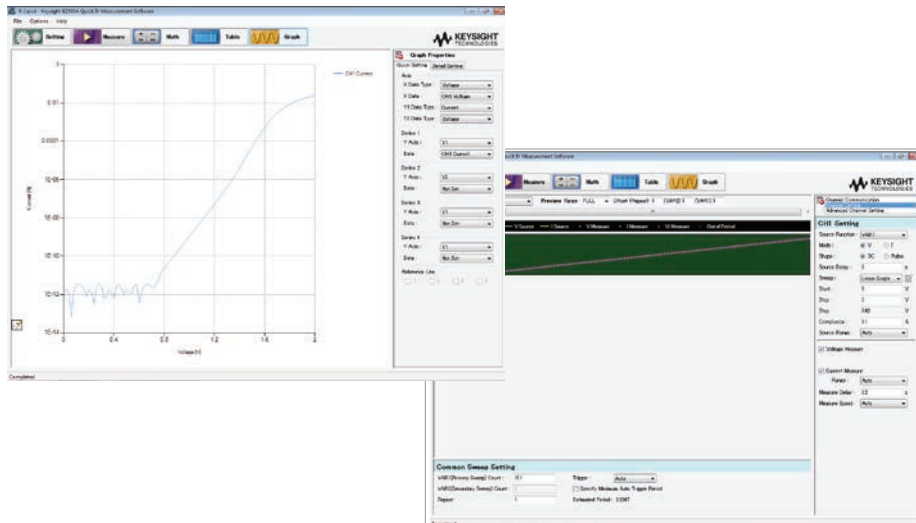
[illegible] - Keysight B2900A Quick IV Measurement Software

File Options Help

Setting Measure Math Table Graph

KEYSIGHT TECHNOLOGIES

CH1 Current

Graph Properties

Quick Setting Detail Setting

Axis

X Data Type : Voltage

X Data : CH1 Voltage

Y1 Data Type : Current

Y2 Data Type : Voltage

Series 1

Y Axis : Y1

Data : CH1 Current

Series 2

Y Axis : Y2

Data : Not Set

Series 3

Y Axis : Y1

Data : Not Set

Series 4

Y Axis : Y2

Data : Not Set

Reference Line

1

0.01

0.0001

1E-06

1E-08

1E-10

1E-12

1E-14

Current (A)

0 0.4 0.8 1.2 1.6 2

Voltage (V)

Completed

Quick IV Measurement Software

Measure Math Table Graph

KEYSIGHT TECHNOLOGIES

Preview Span FULL Offset (Repeat) 1 COMP(I) 0 COMP(V) 0

V Source I Source V Measure I Measure V Measure Out of Period

Channel Configuration

Advanced Channel Setting

CH1 Setting

Source Function : VAR1

Mode : V I

Shape : DC Pulse

Source Delay : 0 s

Sweep : Linear Single

Start : 0 V

Stop : 2 V

Step : 101 V

Compliance : 0.1 A

Source Range : Auto

Voltage Measure

Current Measure

Range : Auto

Measure Delay : 0 s

Measure Speed : Auto

Common Sweep Setting

VAR1(Primary Sweep) Count : 101

VAR2(Secondary Sweep) Count : 1

Repeat : 1

Trigger : Auto

Specify Minimum Auto Trigger Period

Estimated Period : 0.5MT